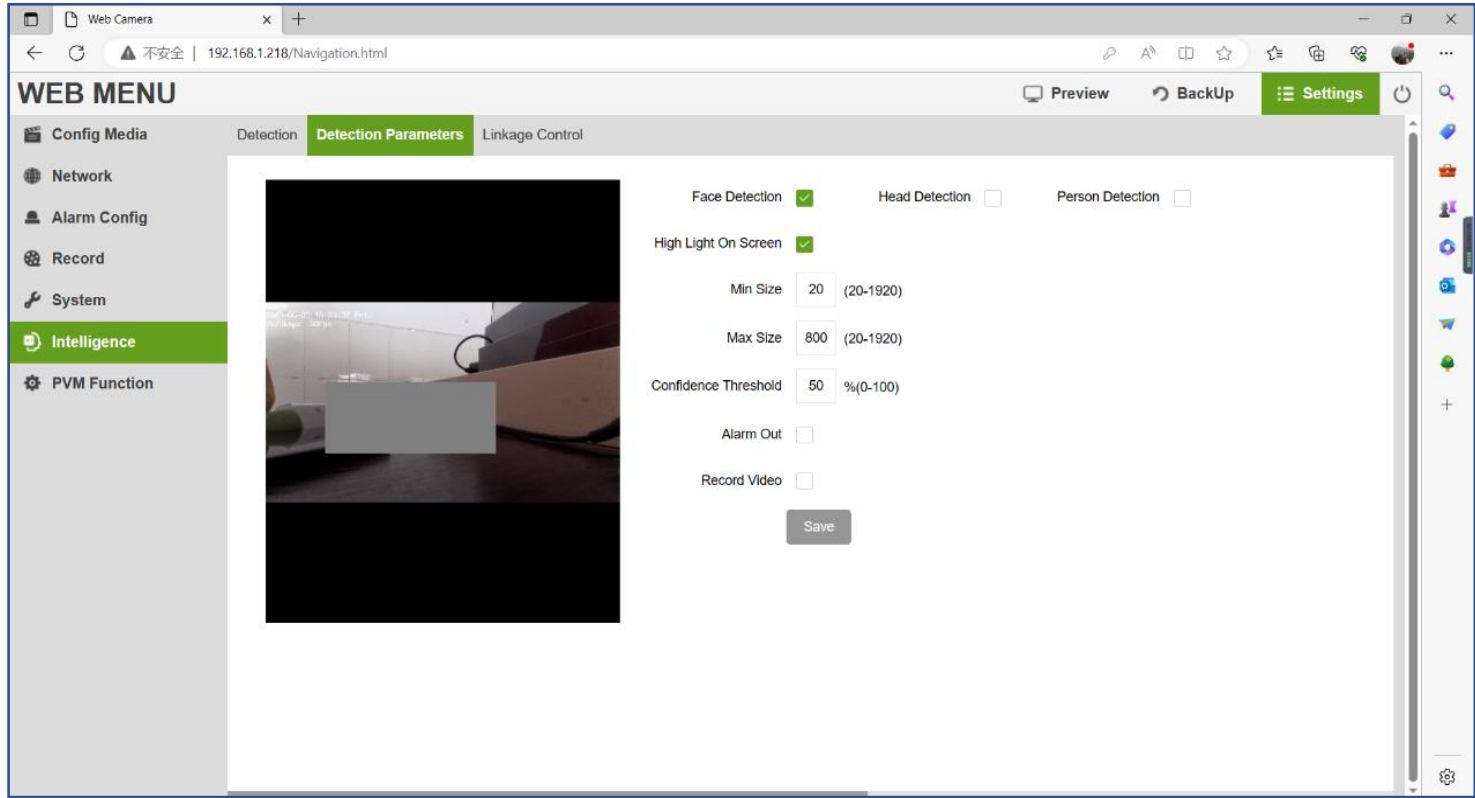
Web Camera

不安全 | 192.168.1.218/Navigation.html

WEB MENU

Preview BackUp Settings

Config Media
Network
Alarm Config
Record
System
Intelligence
PVM Function

Detection | Detection Parameters | Linkage Control

Face Detection
Head Detection
Person Detection

High Light On Screen

Min Size 20 (20-1920)

Max Size 800 (20-1920)

Confidence Threshold 50 %(0-100)

Alarm Out

Record Video

Save